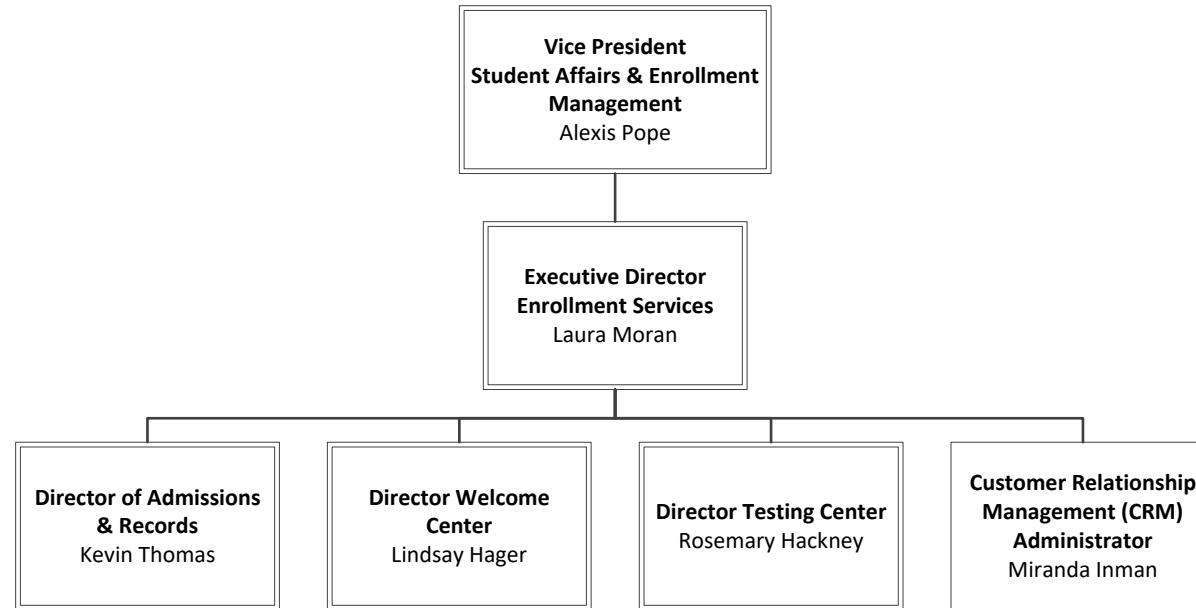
Vice President
Student Affairs & Enrollment Management
Alexis Pope

Executive Director
Enrollment Services
Laura Moran

Director of Admissions & Records
Kevin Thomas

Director Welcome Center
Lindsay Hager

Director Testing Center
Rosemary Hackney

Customer Relationship Management (CRM) Administrator
Miranda Inman